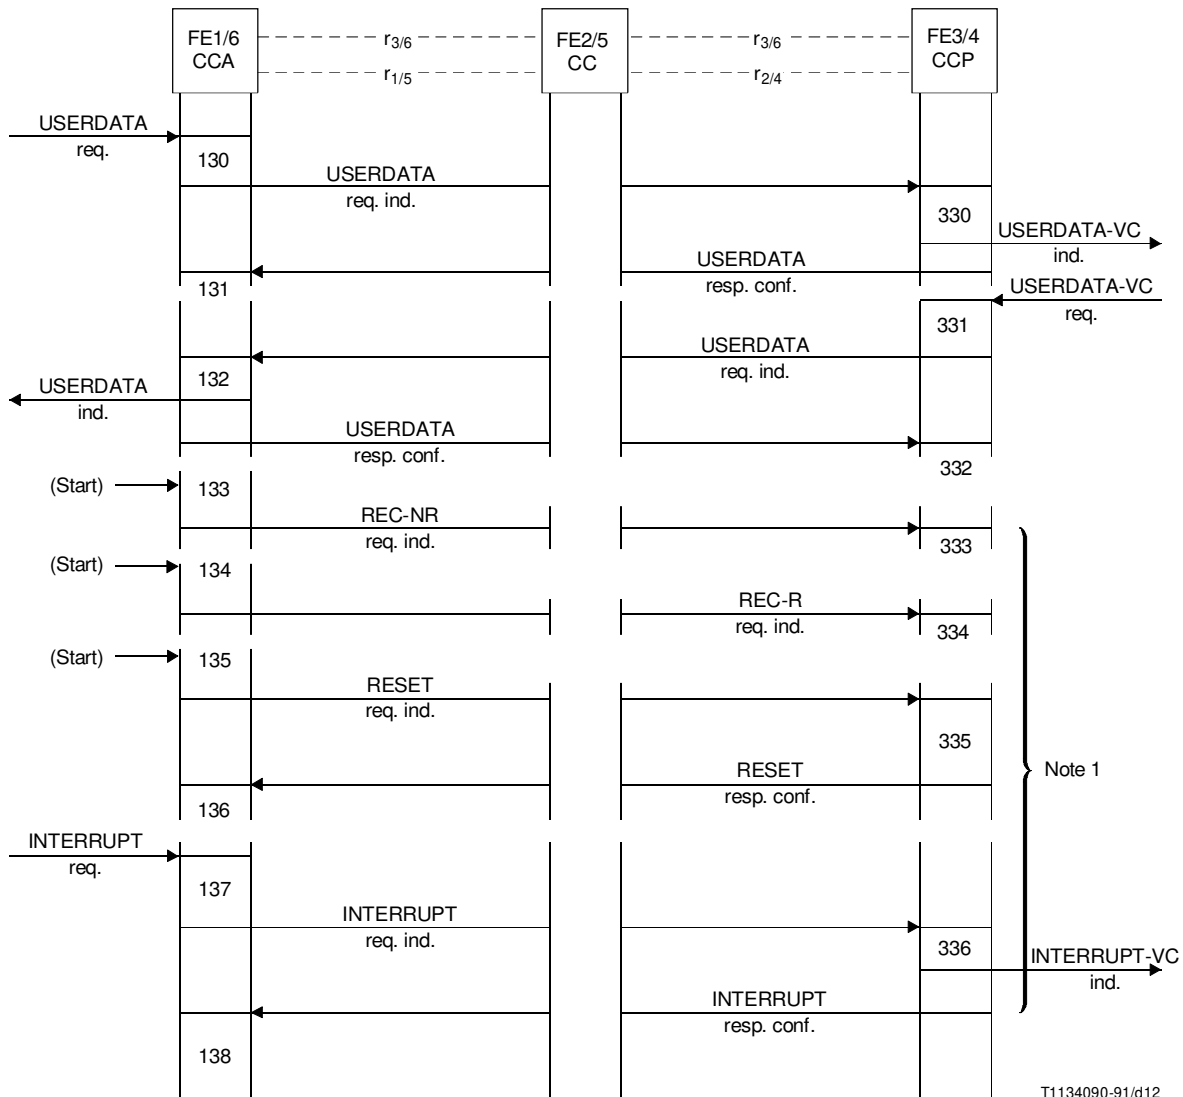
FE1/6
CCA

$r_{3/6}$

$r_{1/5}$

FE2/5
CC

$r_{3/6}$

$r_{2/4}$

FE3/4
CCP

USERDATA
req.

130

USERDATA
req. ind.

330

USERDATA-VC
ind.

USERDATA
resp. conf.

131

USERDATA-VC
req.

331

USERDATA
req. ind.

USERDATA
ind.

132

USERDATA
resp. conf.

332

(Start)

133

REC-NR
req. ind.

333

(Start)

134

REC-R
req. ind.

334

(Start)

135

RESET
req. ind.

335

RESET
resp. conf.

136

Note 1

INTERRUPT
req.

137

INTERRUPT
req. ind.

336

INTERRUPT-VC
ind.

INTERRUPT
resp. conf.

138

T1134090-91/d12